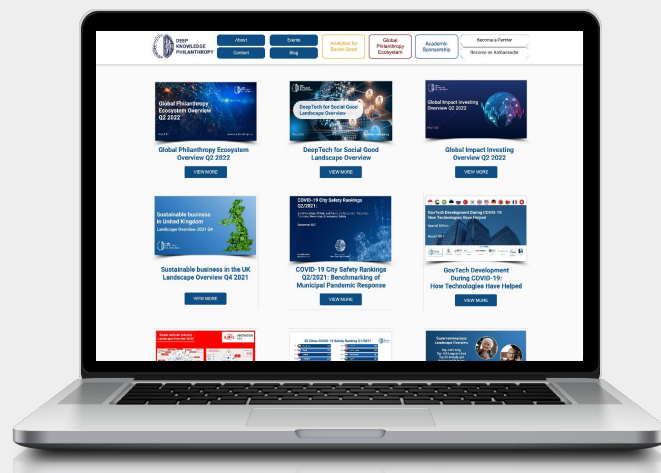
DEEP KNOWLEDGE PHILANTHROPY

About
Events
Content
Blog
Analytics for Social Good
Global Philanthropy Ecosystem
Academic Sponsorship
Become a Partner
Become an Ambassador

Global Philanthropy Ecosystem Overview Q2 2022

Global Philanthropy Ecosystem Overview Q2 2022
VIEW MORE

DeepTech for Social Good Landscape Overview

DeepTech for Social Good Landscape Overview
VIEW MORE

Global Impact Investing Overview Q2 2022

Global Impact Investing Overview Q2 2022
VIEW MORE

Sustainable business in United Kingdom
Landscape Overview 2021 Q4

Sustainable business in the UK Landscape Overview Q4 2021
VIEW MORE

COVID-19 City Safety Rankings Q2/2021:

COVID-19 City Safety Rankings Q2/2021: Benchmarking of Municipal Pandemic Response
VIEW MORE

GovTech Development During COVID-19: How Technologies Have Helped

GovTech Development During COVID-19: How Technologies Have Helped
VIEW MORE

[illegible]

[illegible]

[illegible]